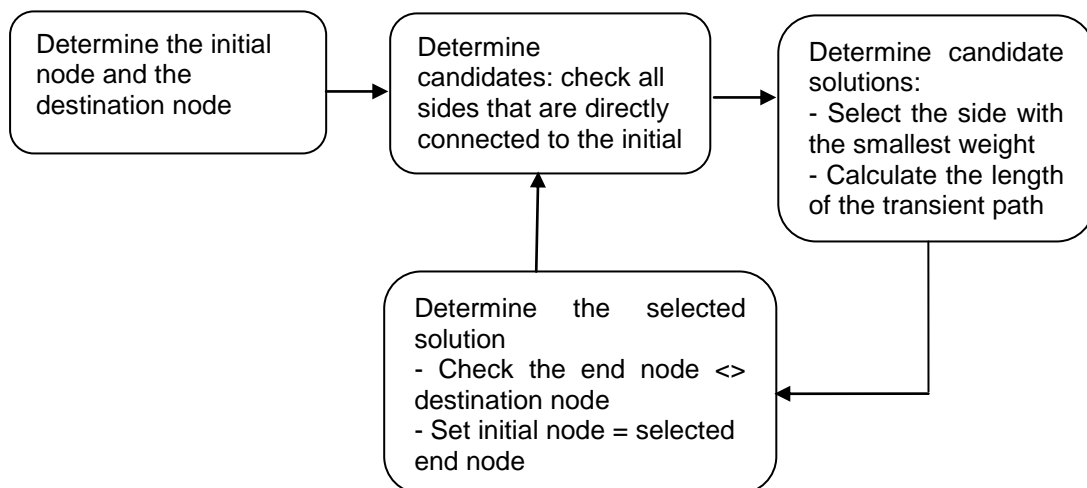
Determine the initial node and the destination node

Determine candidates: check all sides that are directly connected to the initial

Determine candidate solutions:
- Select the side with the smallest weight
- Calculate the length of the transient path

Determine the selected solution
- Check the end node <> destination node
- Set initial node = selected end node